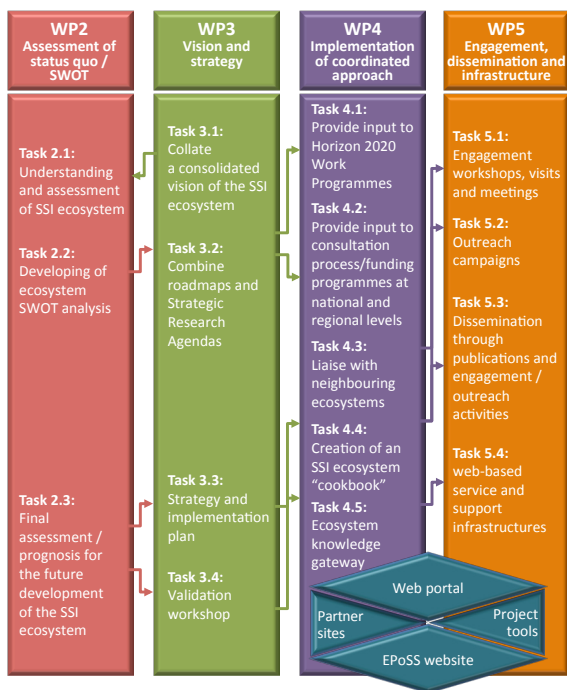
WP2
Assessment of status quo / SWOT

Task 2.1:
Understanding and assessment of SSI ecosystem

Task 2.2:
Developing of ecosystem SWOT analysis

Task 2.3:
Final assessment / prognosis for the future development of the SSI ecosystem

WP3
Vision and strategy

Task 3.1:
Collate a consolidated vision of the SSI ecosystem

Task 3.2:
Combine roadmaps and Strategic Research Agendas

Task 3.3:
Strategy and implementation plan

Task 3.4:
Validation workshop

WP4
Implementation of coordinated approach

Task 4.1:
Provide input to Horizon 2020 Work Programmes

Task 4.2:
Provide input to consultation process/funding programmes at national and regional levels

Task 4.3:
Liaise with neighbouring ecosystems

Task 4.4:
Creation of an SSI ecosystem "cookbook"

Task 4.5:
Ecosystem knowledge gateway

WP5
Engagement, dissemination and infrastructure

Task 5.1:
Engagement workshops, visits and meetings

Task 5.2:
Outreach campaigns

Task 5.3:
Dissemination through publications and engagement / outreach activities

Task 5.4:
web-based service and support infrastructures

Web portal
Partner sites
Project tools
EPoSS website